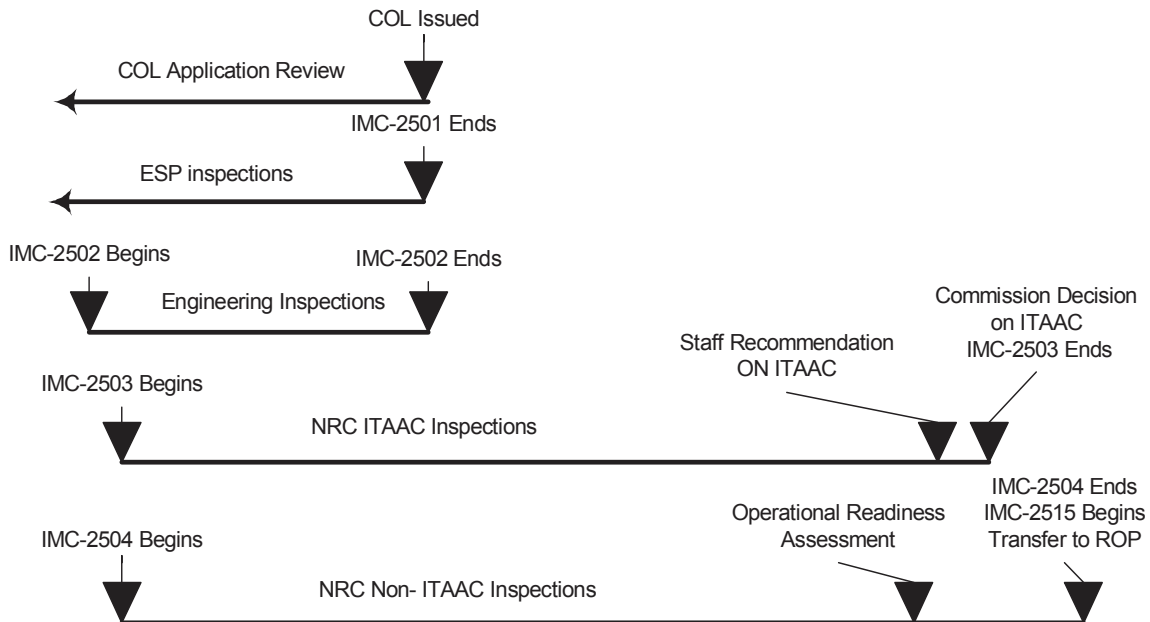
COL Issued

COL Application Review

IMC-2501 Ends

ESP inspections

IMC-2502 Begins

IMC-2502 Ends

Engineering Inspections

Commission Decision on ITAAC IMC-2503 Ends

Staff Recommendation ON ITAAC

IMC-2503 Begins

NRC ITAAC Inspections

IMC-2504 Ends IMC-2515 Begins Transfer to ROP

Operational Readiness Assessment

IMC-2504 Begins

NRC Non- ITAAC Inspections